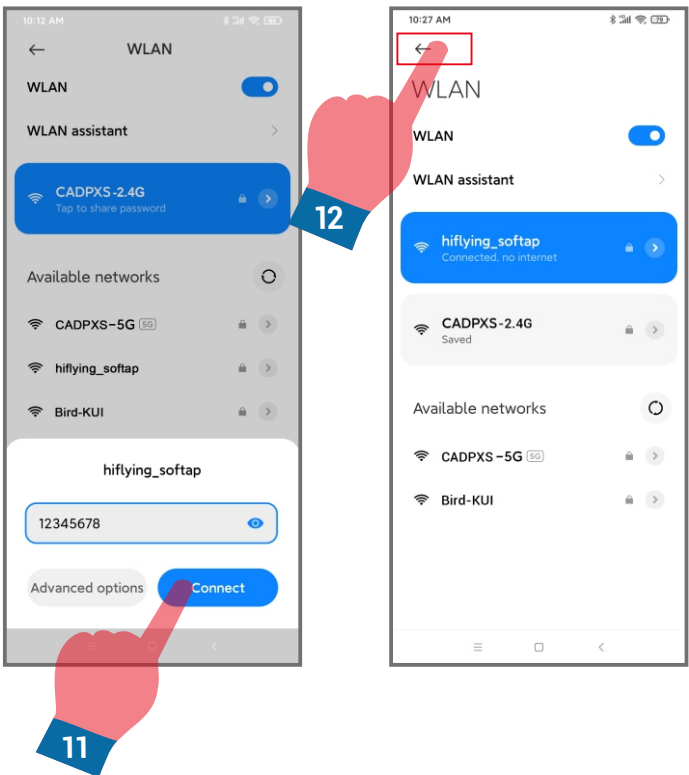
10:12 AM

WLAN

WLAN

WLAN assistant

CADPXS-2.4G
Tap to share password

Available networks

CADPXS-5G 5G

hiflying_softap

Bird-KUI

hiflying_softap

12345678

Advanced options

Connect

11

12

10:27 AM

WLAN

WLAN

WLAN assistant

hiflying_softap
Connected, no internet

CADPXS-2.4G
Saved

Available networks

CADPXS-5G 5G

Bird-KUI